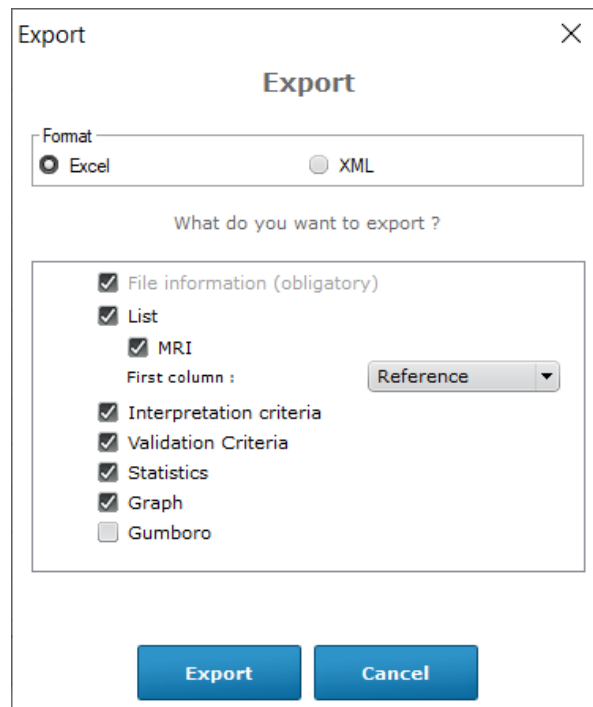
Export

Export

Format
Excel
XML

What do you want to export ?

File information (obligatory)
List
MRI
First column :
Reference
Interpretation criteria
Validation Criteria
Statistics
Graph
Gumboro

Export
Cancel